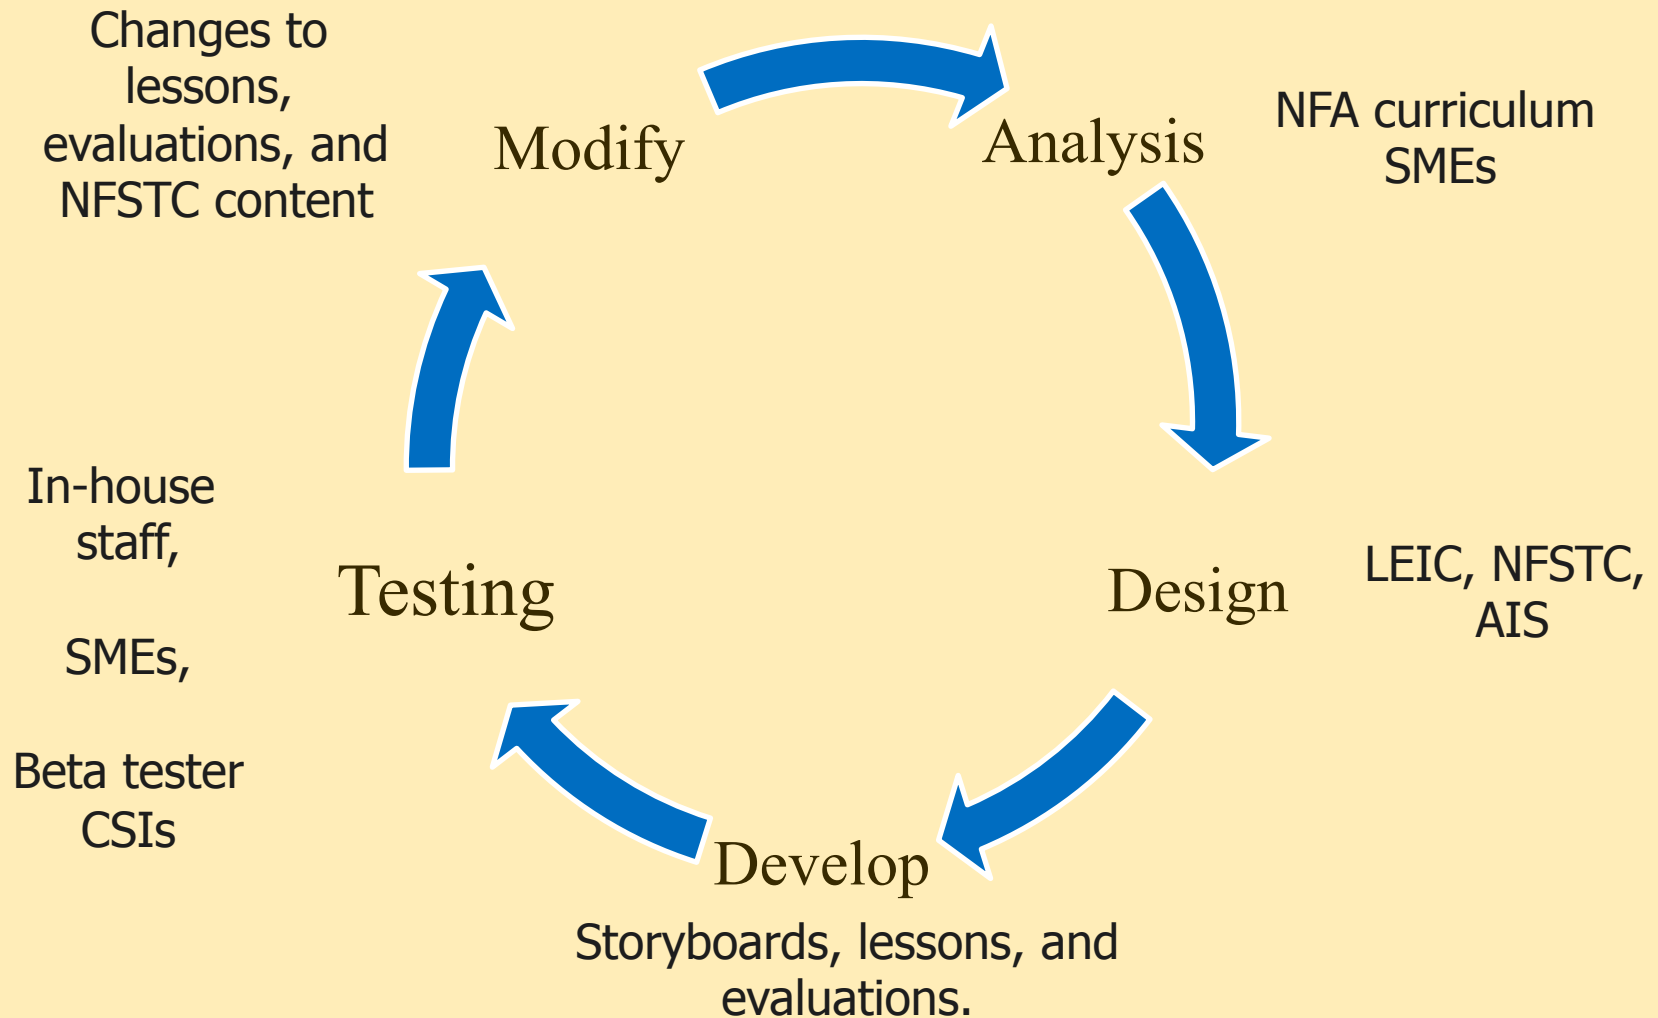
Changes to lessons, evaluations, and NFSTC content

Modify

Analysis

NFA curriculum SMEs

Design

LEIC, NFSTC, AIS

Develop

Storyboards, lessons, and evaluations.

Testing

In-house staff,

SMEs,

Beta tester CSIs